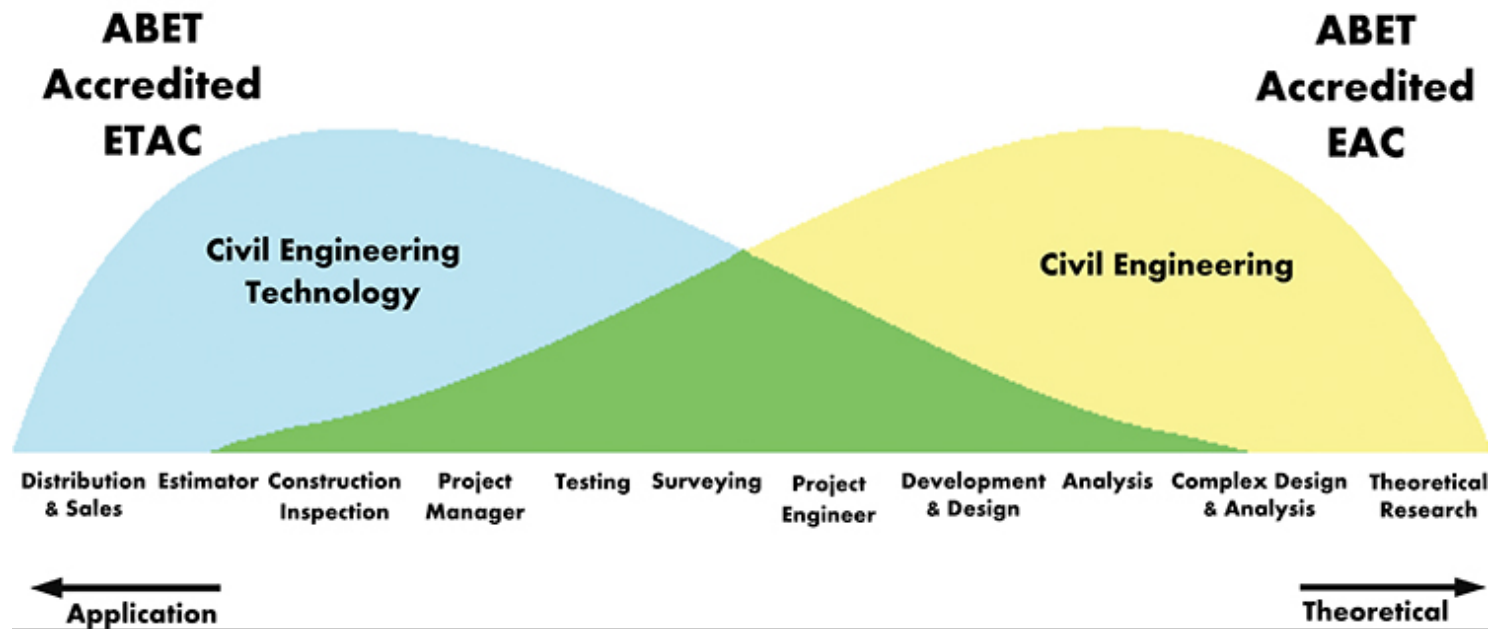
ABET
Accredited
ETAC

ABET
Accredited
EAC

Civil Engineering Technology

Civil Engineering

Distribution & Sales

Estimator

Construction Inspection

Project Manager

Testing

Surveying

Project Engineer

Development & Design

Analysis

Complex Design & Analysis

Theoretical Research

Application

Theoretical